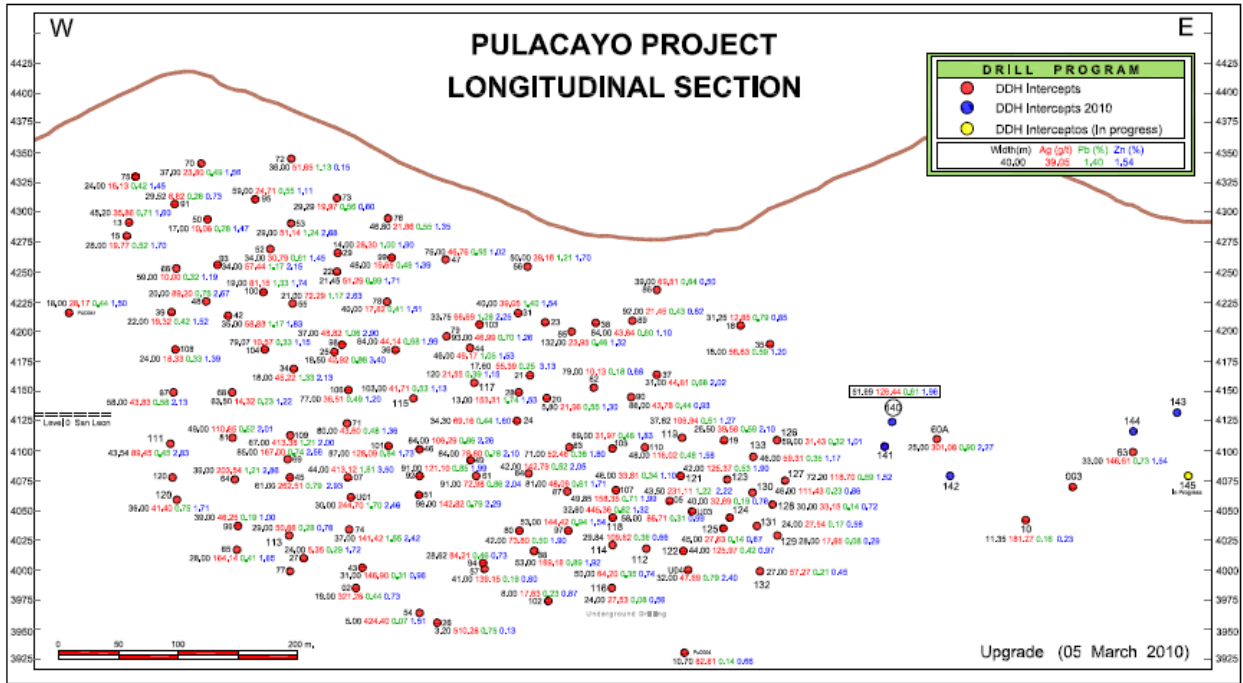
W

E

PULACAYO PROJECT
LONGITUDINAL SECTION

DRILL PROGRAM
DDH Intercepts
DDH Intercepts 2010
DDH Interceptos (In progress)

| Width(m) | Ag (g/t) | Pb (%) | Zn (%) |
|---|---|---|---|
| 40,00 | 39,05 | 1,40 | 1,54 |

4425
4400
4375
4350
4325
4300
4275
4250
4225
4200
4175
4150
4125
4100
4075
4050
4025
4000
3975
3950
3925

Level 0 San Leon

51,69 126,44 0,81 1,96
140
141
142
143
144
145
In Progress
60A
63
003
10
33,00 146,61 0,73 1,54
25,00 301,06 0,90 2,37
11,35 181,27 0,16 0,23

Underground Drilling

0 50 100 200 m.

Upgrade (05 March 2010)